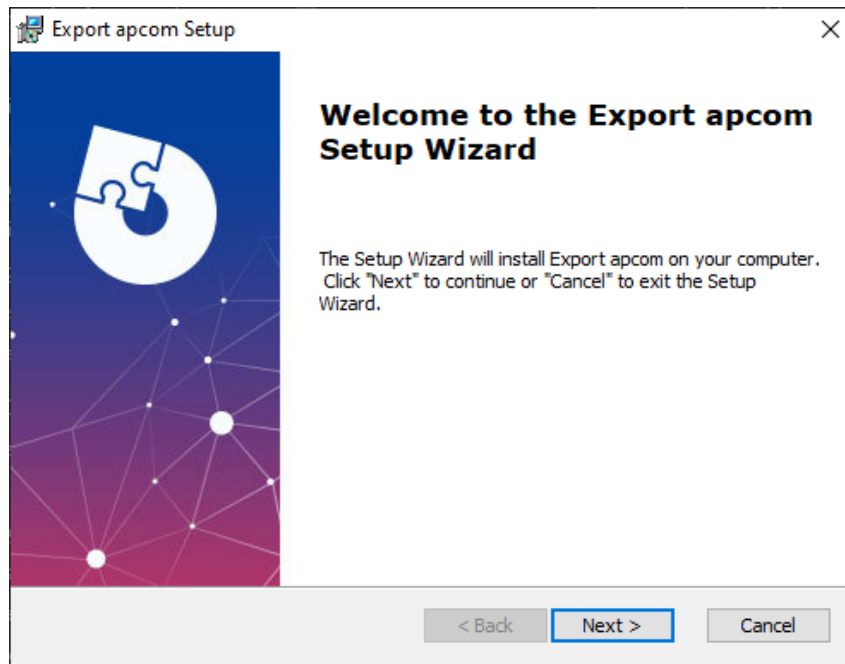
Export apcom Setup

Welcome to the Export apcom Setup Wizard

The Setup Wizard will install Export apcom on your computer. Click "Next" to continue or "Cancel" to exit the Setup Wizard.

< Back
Next >
Cancel